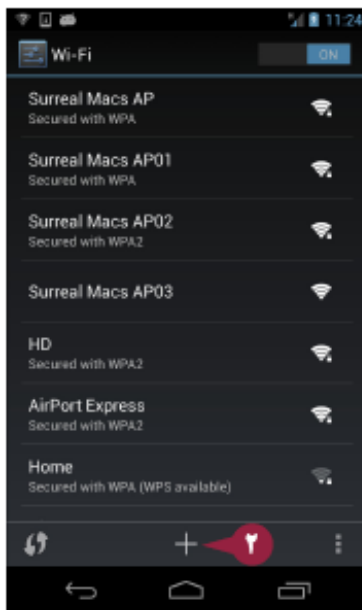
11:24

Wi-Fi

ON

Surreal Macs AP
Secured with WPA

Surreal Macs AP01
Secured with WPA

Surreal Macs AP02
Secured with WPA2

Surreal Macs AP03

HD
Secured with WPA2

AirPort Express
Secured with WPA2

Home
Secured with WPA (WPS available)

+

٢